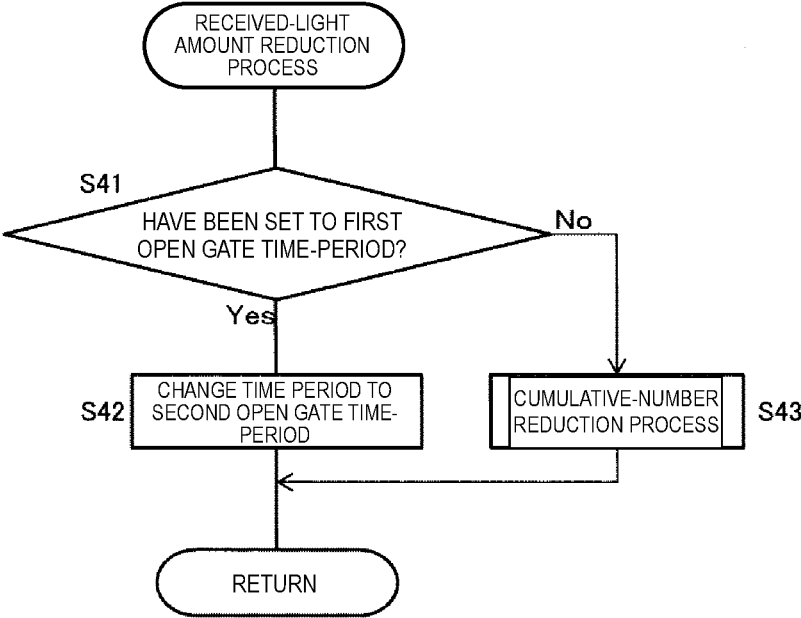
RECEIVED-LIGHT AMOUNT REDUCTION PROCESS

S41

HAVE BEEN SET TO FIRST OPEN GATE TIME-PERIOD?

No

Yes

S42

CHANGE TIME PERIOD TO SECOND OPEN GATE TIME-PERIOD

CUMULATIVE-NUMBER REDUCTION PROCESS

S43

RETURN